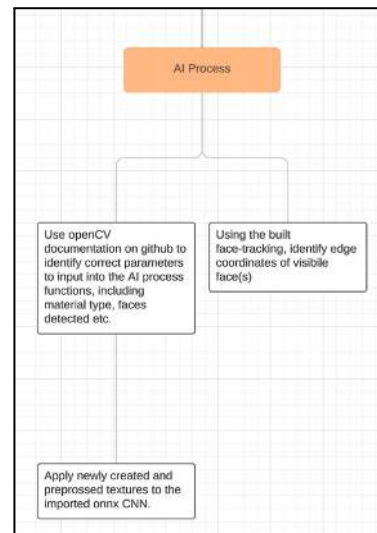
AI Process

Use openCV documentation on github to identify correct parameters to input into the AI process functions, including material type, faces detected etc.

Using the built face-tracking, identify edge coordinates of visibile face(s)

Apply newly created and preprossed textures to the imported onnx CNN.